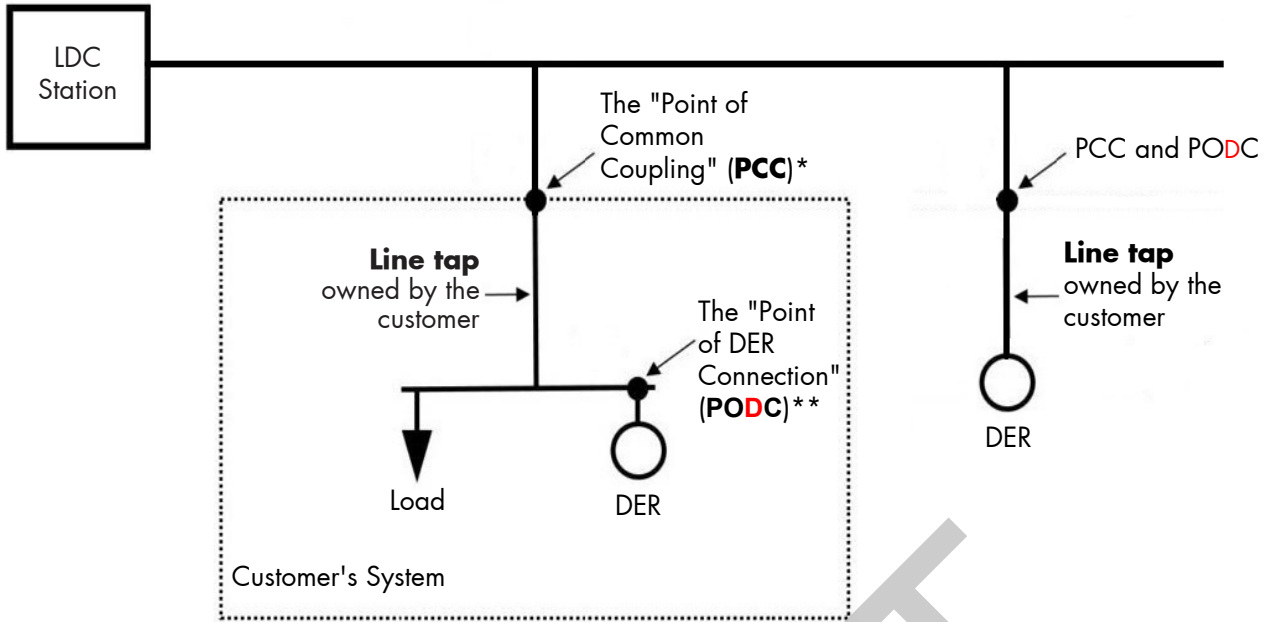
LDC Station

The "Point of Common Coupling" (**PCC**)*

PCC and PODC

**Line tap** owned by the customer

The "Point of DER Connection" (**PODC**)**

**Line tap** owned by the customer

DER

Load

DER

Customer's System